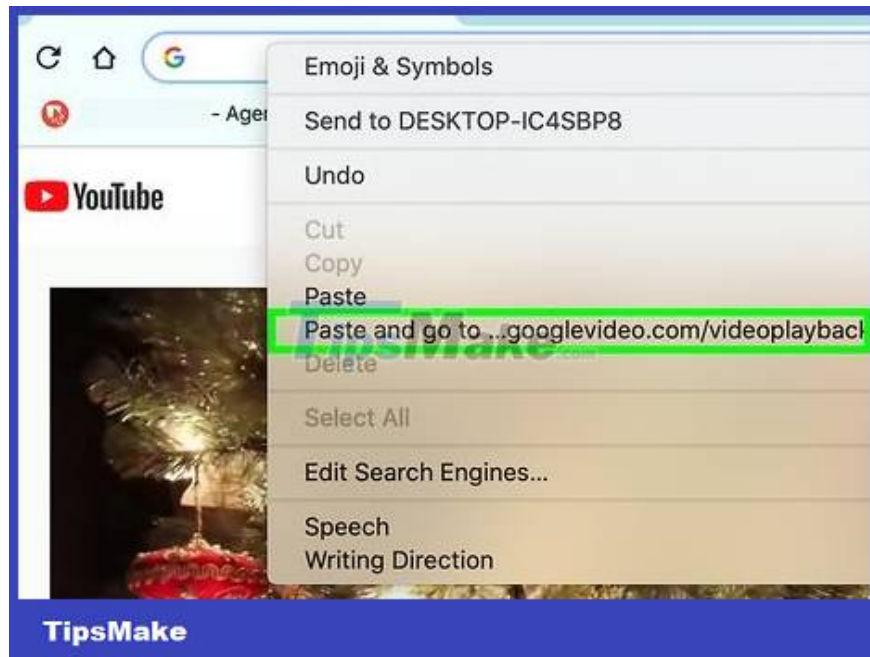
- Ager

YouTube

Emoji & Symbols

Send to DESKTOP-IC4SBP8

Undo

Cut
Copy
Paste
Paste and go to ...googlevideo.com/videoplayback
Delete

Select All

Edit Search Engines...

Speech
Writing Direction

TipsMake.com

TipsMake